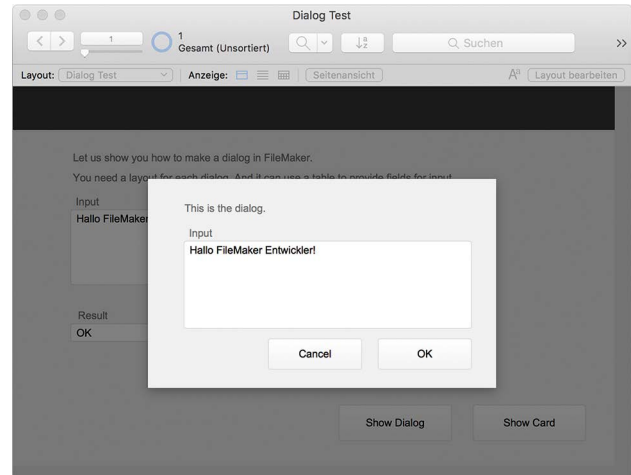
Dialog Test

1

1
Gesamt (Unsortiert)

Suchen

Layout: Dialog Test

Anzeige:

Seitenansicht

Layout bearbeiten

Let us show you how to make a dialog in FileMaker.

You need a layout for each dialog. And it can use a table to provide fields for input.

Input

Hallo FileMaker

Result

OK

This is the dialog.

Input

Hallo FileMaker Entwickler!

Cancel

OK

Show Dialog

Show Card